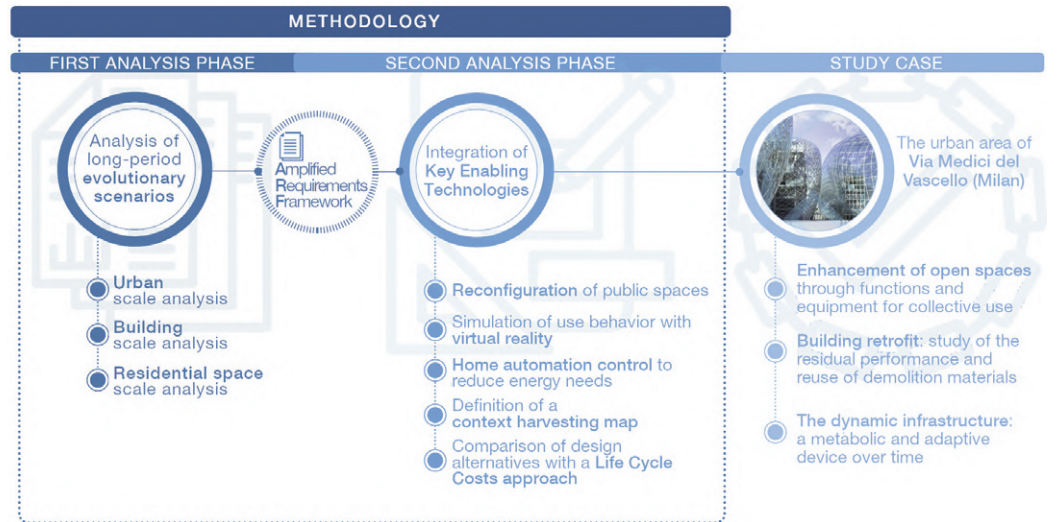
METHODOLOGY

FIRST ANALYSIS PHASE

SECOND ANALYSIS PHASE

STUDY CASE

Analysis of long-period evolutionary scenarios

Amplified Requirements Framework

Integration of Key Enabling Technologies

The urban area of Via Medici del Vascello (Milan)

Urban scale analysis

Building scale analysis

Residential space scale analysis

Reconfiguration of public spaces

Simulation of use behavior with virtual reality

Home automation control to reduce energy needs

Definition of a context harvesting map

Comparison of design alternatives with a Life Cycle Costs approach

Enhancement of open spaces through functions and equipment for collective use

Building retrofit: study of the residual performance and reuse of demolition materials

The dynamic infrastructure: a metabolic and adaptive device over time